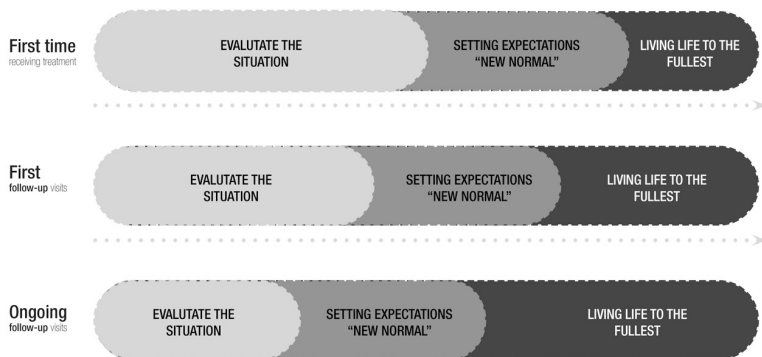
First time
receiving treatment

EVALUTATE THE SITUATION

SETTING EXPECTATIONS "NEW NORMAL"

LIVING LIFE TO THE FULLEST

First
follow-up visits

EVALUTATE THE SITUATION

SETTING EXPECTATIONS "NEW NORMAL"

LIVING LIFE TO THE FULLEST

Ongoing
follow-up visits

EVALUTATE THE SITUATION

SETTING EXPECTATIONS "NEW NORMAL"

LIVING LIFE TO THE FULLEST